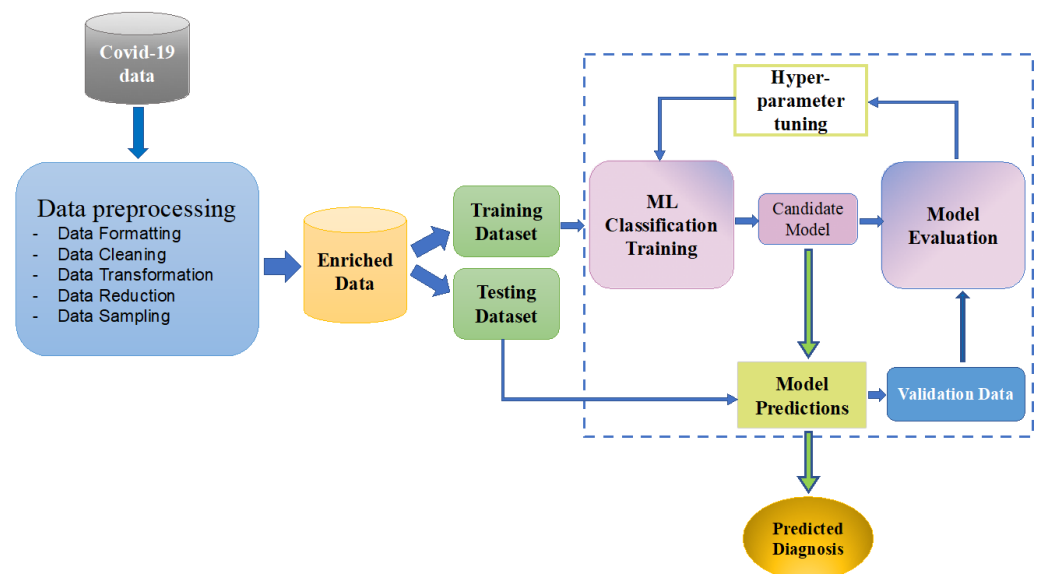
Covid-19 data

Data preprocessing
- Data Formatting
- Data Cleaning
- Data Transformation
- Data Reduction
- Data Sampling

Enriched Data

Training Dataset

Testing Dataset

Hyper-parameter tuning

ML Classification Training

Candidate Model

Model Evaluation

Model Predictions

Validation Data

Predicted Diagnosis